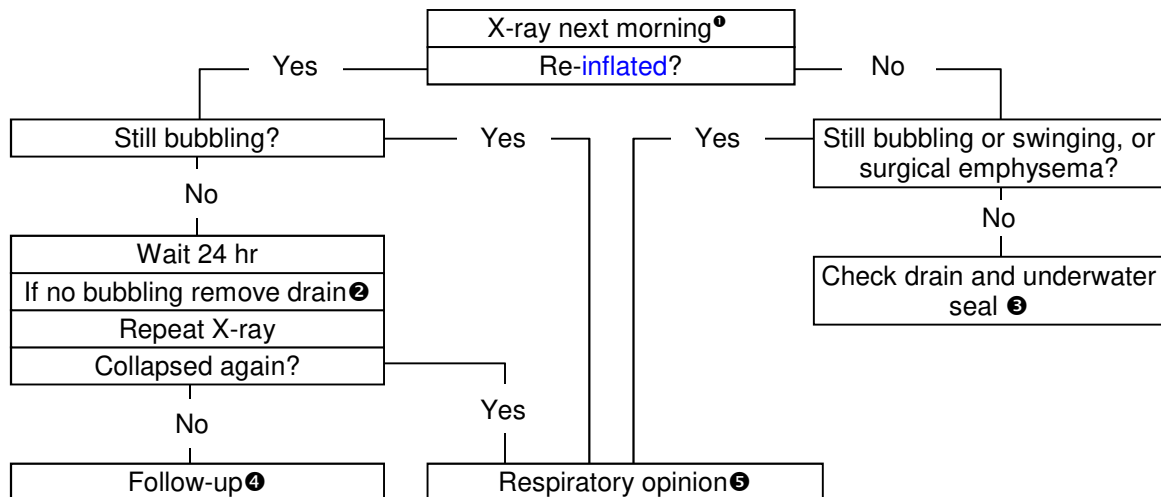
X-ray next morning❶

Re-inflated?

Yes

No

Still bubbling?

Yes

Yes

Still bubbling or swinging, or surgical emphysema?

No

No

Wait 24 hr

If no bubbling remove drain❷

Repeat X-ray

Collapsed again?

Check drain and underwater seal ❸

Yes

No

Follow-up❹

Respiratory opinion❺